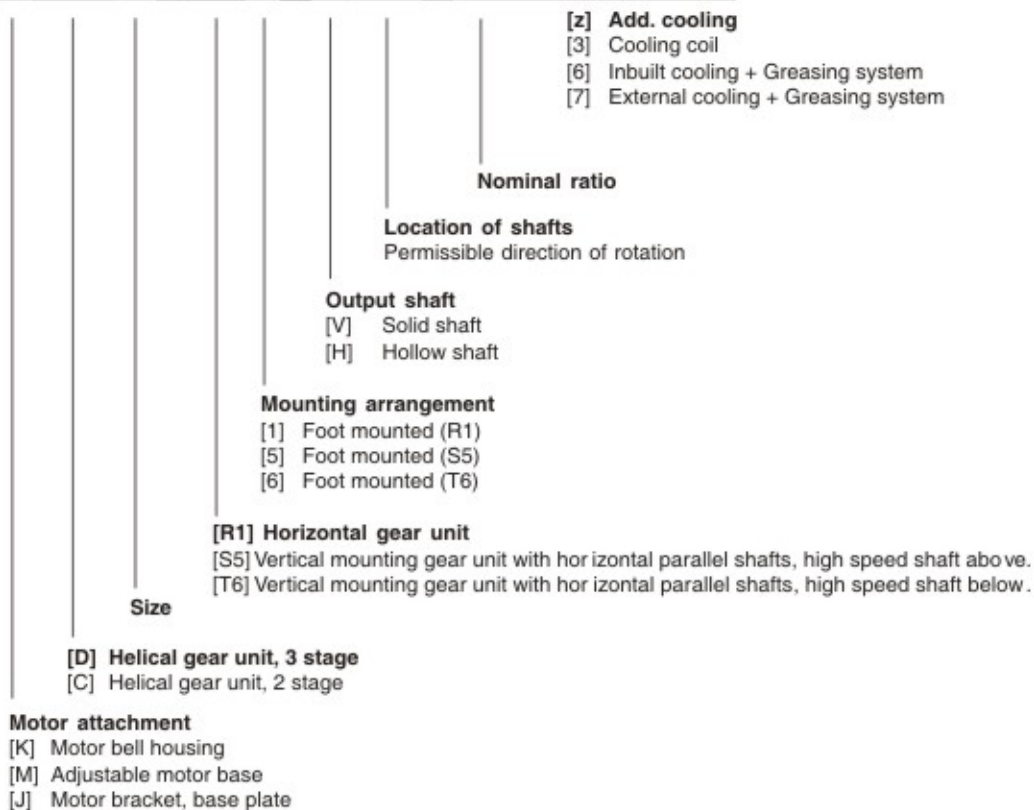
[z] Add. cooling
[3] Cooling coil
[6] Inbuilt cooling + Greasing system
[7] External cooling + Greasing system

Nominal ratio

Location of shafts
Permissible direction of rotation

Output shaft
[V] Solid shaft
[H] Hollow shaft

Mounting arrangement
[1] Foot mounted (R1)
[5] Foot mounted (S5)
[6] Foot mounted (T6)

[R1] Horizontal gear unit
[S5] Vertical mounting gear unit with hor izontal parallel shafts, high speed shaft abo ve.
[T6] Vertical mounting gear unit with hor izontal parallel shafts, high speed shaft below.

Size

[D] Helical gear unit, 3 stage
[C] Helical gear unit, 2 stage

Motor attachment
[K] Motor bell housing
[M] Adjustable motor base
[J] Motor bracket, base plate